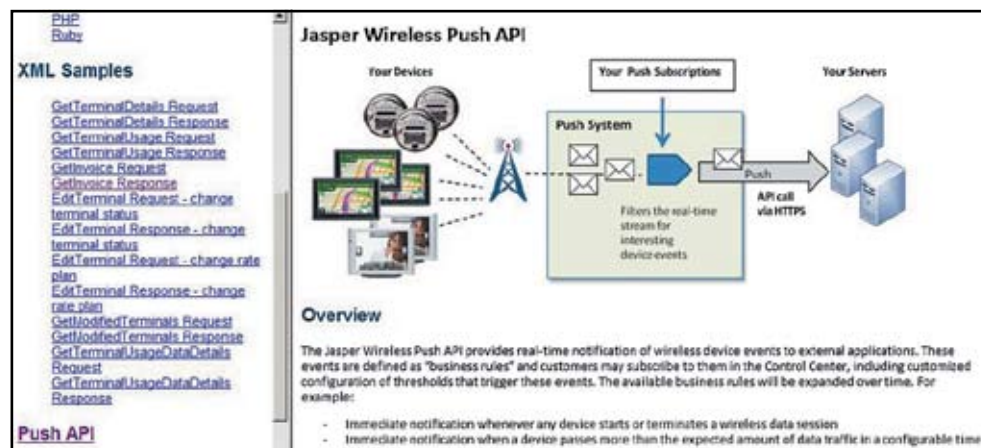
PHP
Ruby

XML Samples

GetTerminalDetails Request
GetTerminalDetails Response
GetTerminalUsage Request
GetTerminalUsage Response
GetInvoice Request
GetInvoice Response
EditTerminal Request - change terminal status
EditTerminal Response - change terminal status
EditTerminal Request - change rate plan
EditTerminal Response - change rate plan
GetModifiedTerminals Request
GetModifiedTerminals Response
GetTerminalUsageDataDetails Request
GetTerminalUsageDataDetails Response

Push API

Jasper Wireless Push API

Your Devices

Your Push Subscriptions

Your Servers

Push System

Push

API call via HTTPS

Filters the real-time stream for interesting device events

Overview

The Jasper Wireless Push API provides real-time notification of wireless device events to external applications. These events are defined as "business rules" and customers may subscribe to them in the Control Center, including customized configuration of thresholds that trigger these events. The available business rules will be expanded over time. For example:

- Immediate notification whenever any device starts or terminates a wireless data session
- Immediate notification when a device passes more than the expected amount of data traffic in a configurable time